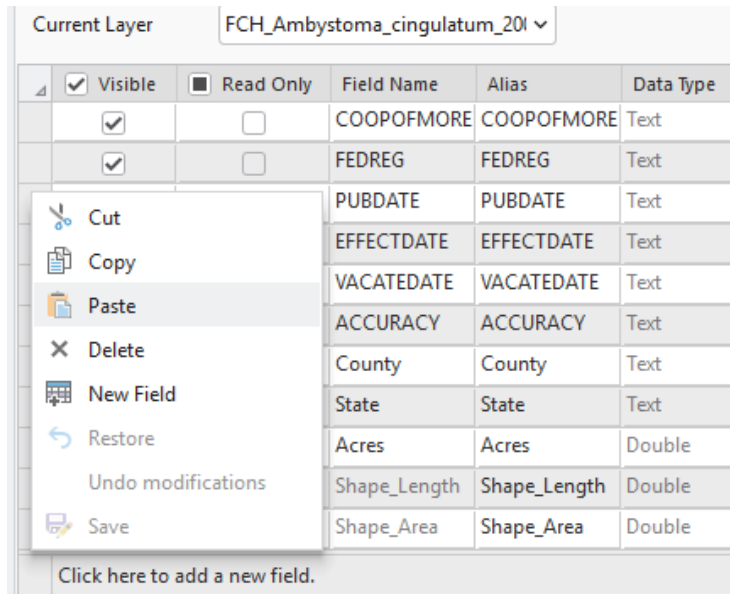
Current Layer FCH_Ambystoma_cingulatum_20(

| Visible | Read Only | Field Name | Alias | Data Type |
|---|---|---|---|---|
| ✓ | ☐ | COOPOFMORE | COOPOFMORE | Text |
| ✓ | ☐ | FEDREG | FEDREG | Text |
| | | PUBDATE | PUBDATE | Text |
| | | EFFECTDATE | EFFECTDATE | Text |
| | | VACATEDATE | VACATEDATE | Text |
| | | ACCURACY | ACCURACY | Text |
| | | County | County | Text |
| | | State | State | Text |
| | | Acres | Acres | Double |
| | | Shape_Length | Shape_Length | Double |
| | | Shape_Area | Shape_Area | Double |

Cut
Copy
Paste
Delete
New Field
Restore
Undo modifications
Save

Click here to add a new field.